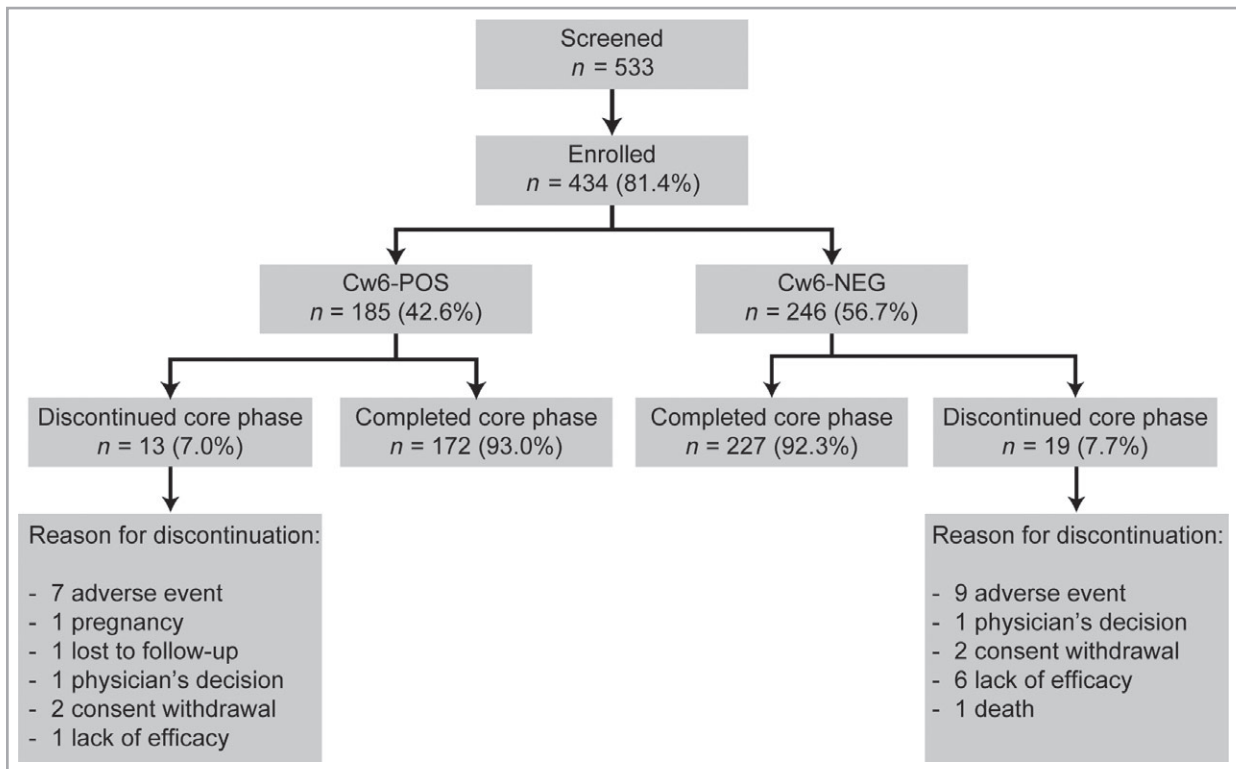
Screened
$n$ = 533

Enrolled
$n$ = 434 (81.4%)

Cw6-POS
$n$ = 185 (42.6%)

Cw6-NEG
$n$ = 246 (56.7%)

Discontinued core phase
$n$ = 13 (7.0%)

Completed core phase
$n$ = 172 (93.0%)

Completed core phase
$n$ = 227 (92.3%)

Discontinued core phase
$n$ = 19 (7.7%)

Reason for discontinuation:

- 7 adverse event
- 1 pregnancy
- 1 lost to follow-up
- 1 physician's decision
- 2 consent withdrawal
- 1 lack of efficacy

Reason for discontinuation:

- 9 adverse event
- 1 physician's decision
- 2 consent withdrawal
- 6 lack of efficacy
- 1 death